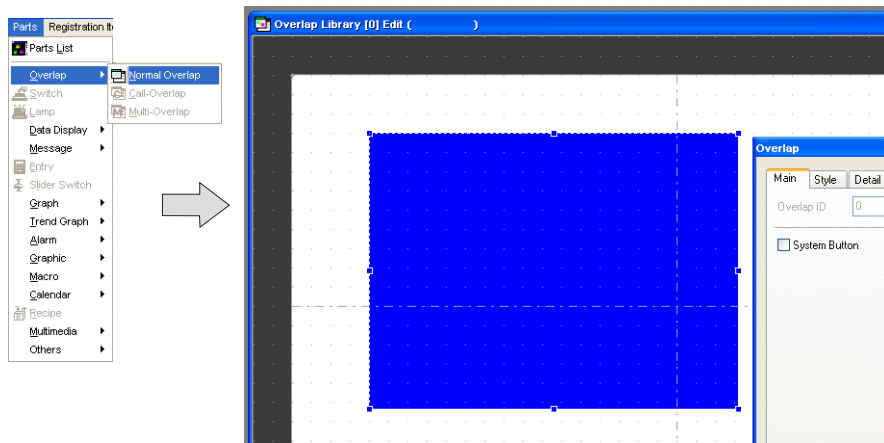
Parts Registration It

Parts List
Overlap
Switch
Lamp
Data Display
Message
Entry
Slider Switch
Graph
Trend Graph
Alarm
Graphic
Macro
Calendar
Recipe
Multimedia
Others

Normal Overlap
Call-Overlap
Multi-Overlap

Overlap Library [0] Edit (                    )

Overlap
Main Style Detail
Overlap ID 0
System Button